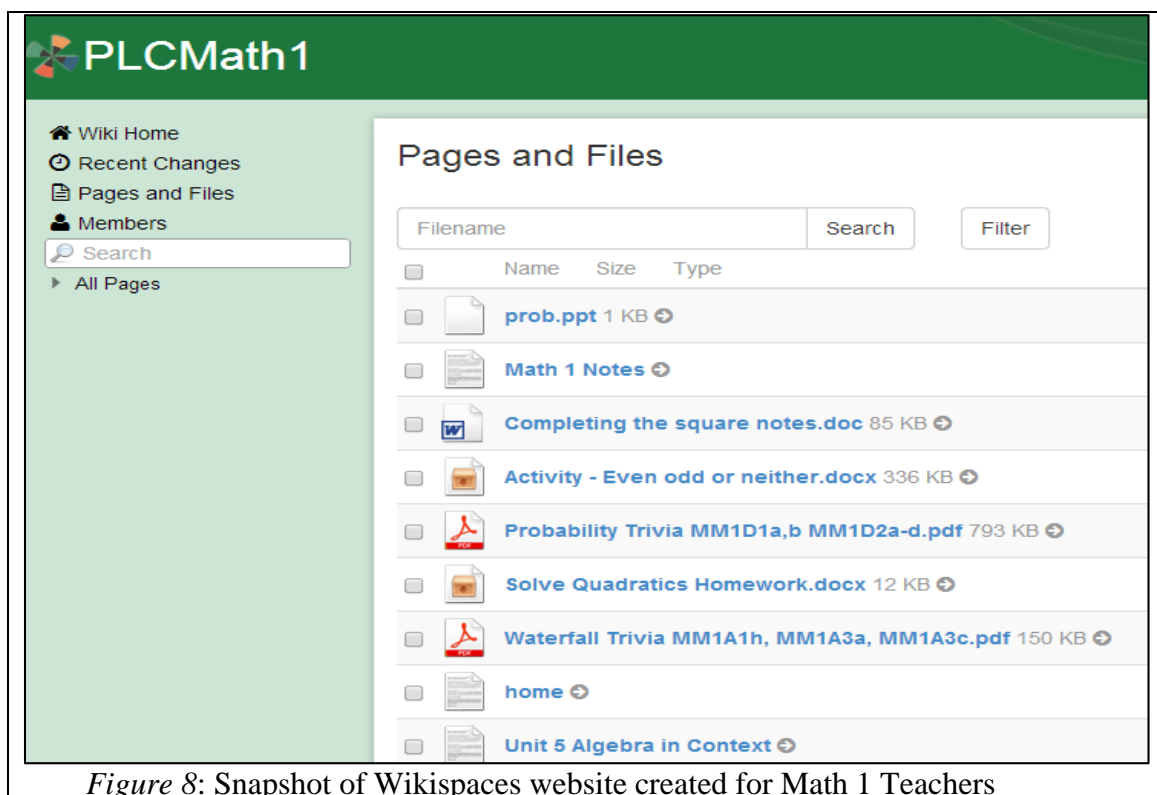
PLCMath1

Wiki Home
Recent Changes
Pages and Files
Members
Search
All Pages

Pages and Files

Filename
Search
Filter

Name Size Type

prob.ppt 1 KB

Math 1 Notes

Completing the square notes.doc 85 KB

Activity - Even odd or neither.docx 336 KB

Probability Trivia MM1D1a,b MM1D2a-d.pdf 793 KB

Solve Quadratics Homework.docx 12 KB

Waterfall Trivia MM1A1h, MM1A3a, MM1A3c.pdf 150 KB

home

Unit 5 Algebra in Context

*Figure 8*: Snapshot of Wikispaces website created for Math 1 Teachers